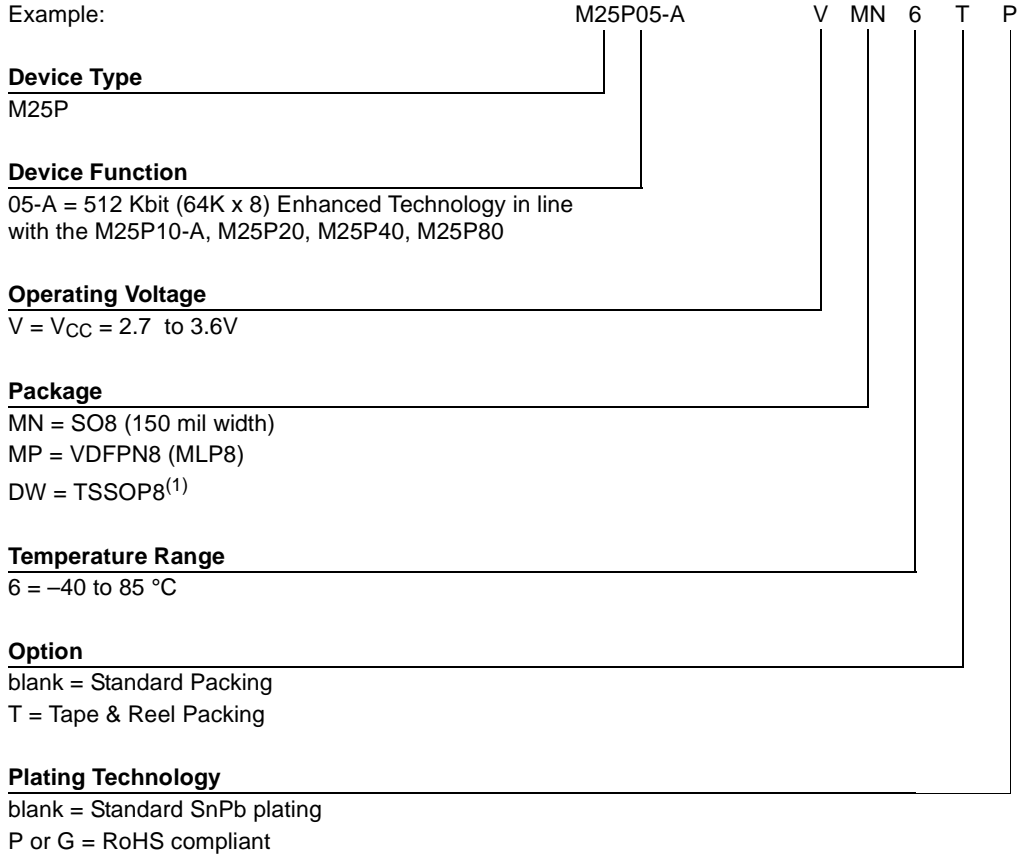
Example: M25P05-A V MN 6 T P

**Device Type**
M25P

**Device Function**
05-A = 512 Kbit (64K x 8) Enhanced Technology in line with the M25P10-A, M25P20, M25P40, M25P80

**Operating Voltage**
V = $V_{CC}$ = 2.7 to 3.6V

**Package**
MN = SO8 (150 mil width)
MP = VDFPN8 (MLP8)
DW = TSSOP8$^{(1)}$

**Temperature Range**
6 = –40 to 85 °C

**Option**
blank = Standard Packing
T = Tape & Reel Packing

**Plating Technology**
blank = Standard SnPb plating
P or G = RoHS compliant